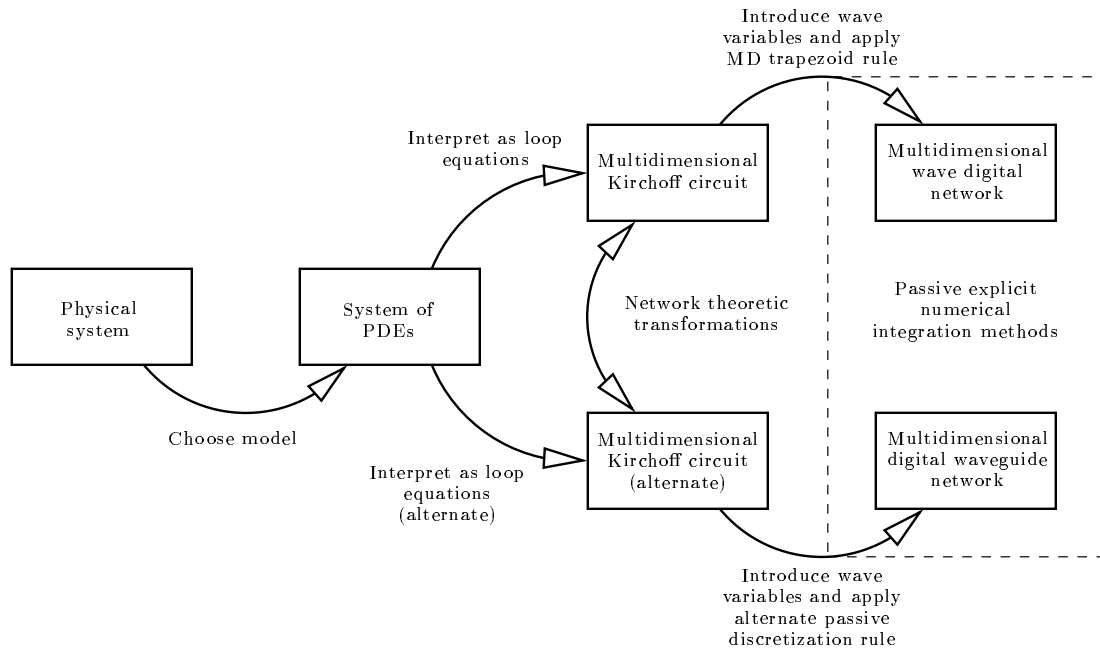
Introduce wave variables and apply MD trapezoid rule

Interpret as loop equations

Multidimensional Kirchoff circuit

Multidimensional wave digital network

Physical system

System of PDEs

Network theoretic transformations

Passive explicit numerical integration methods

Choose model

Interpret as loop equations (alternate)

Multidimensional Kirchoff circuit (alternate)

Multidimensional digital waveguide network

Introduce wave variables and apply alternate passive discretization rule